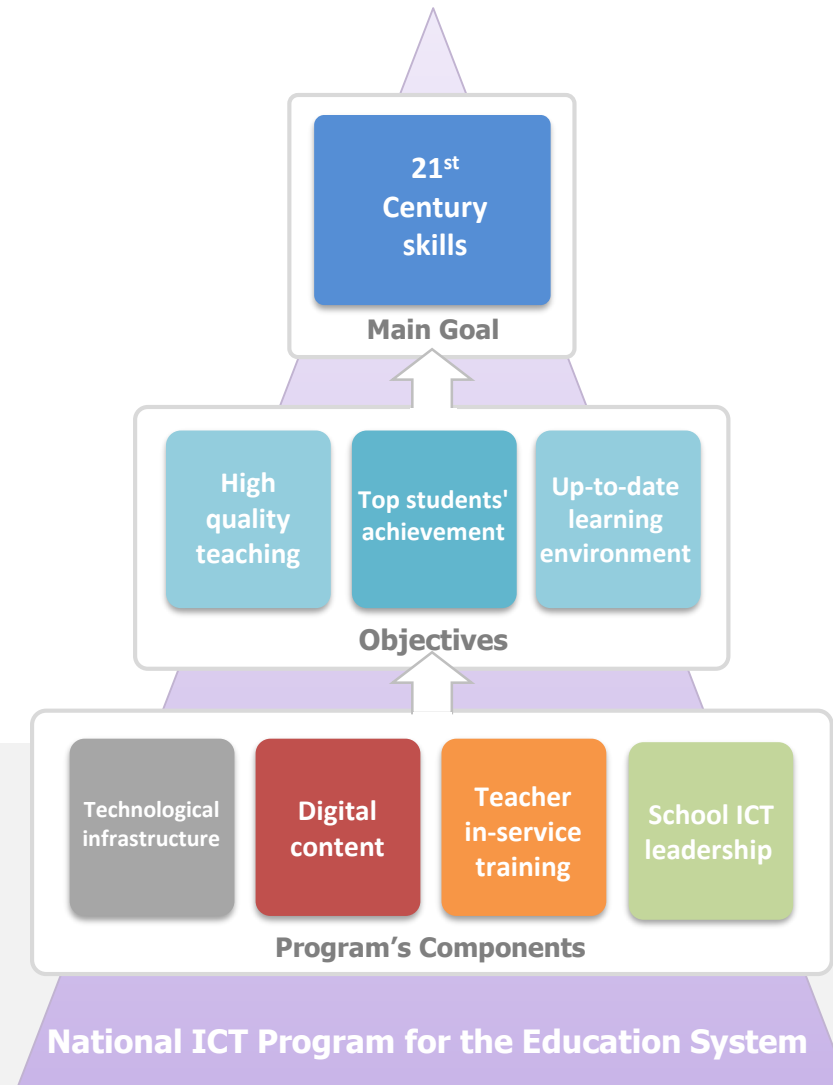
$21^{st}$ Century skills

Main Goal

High quality teaching

Top students' achievement

Up-to-date learning environment

Objectives

Technological infrastructure

Digital content

Teacher in-service training

School ICT leadership

Program’s Components

National ICT Program for the Education System